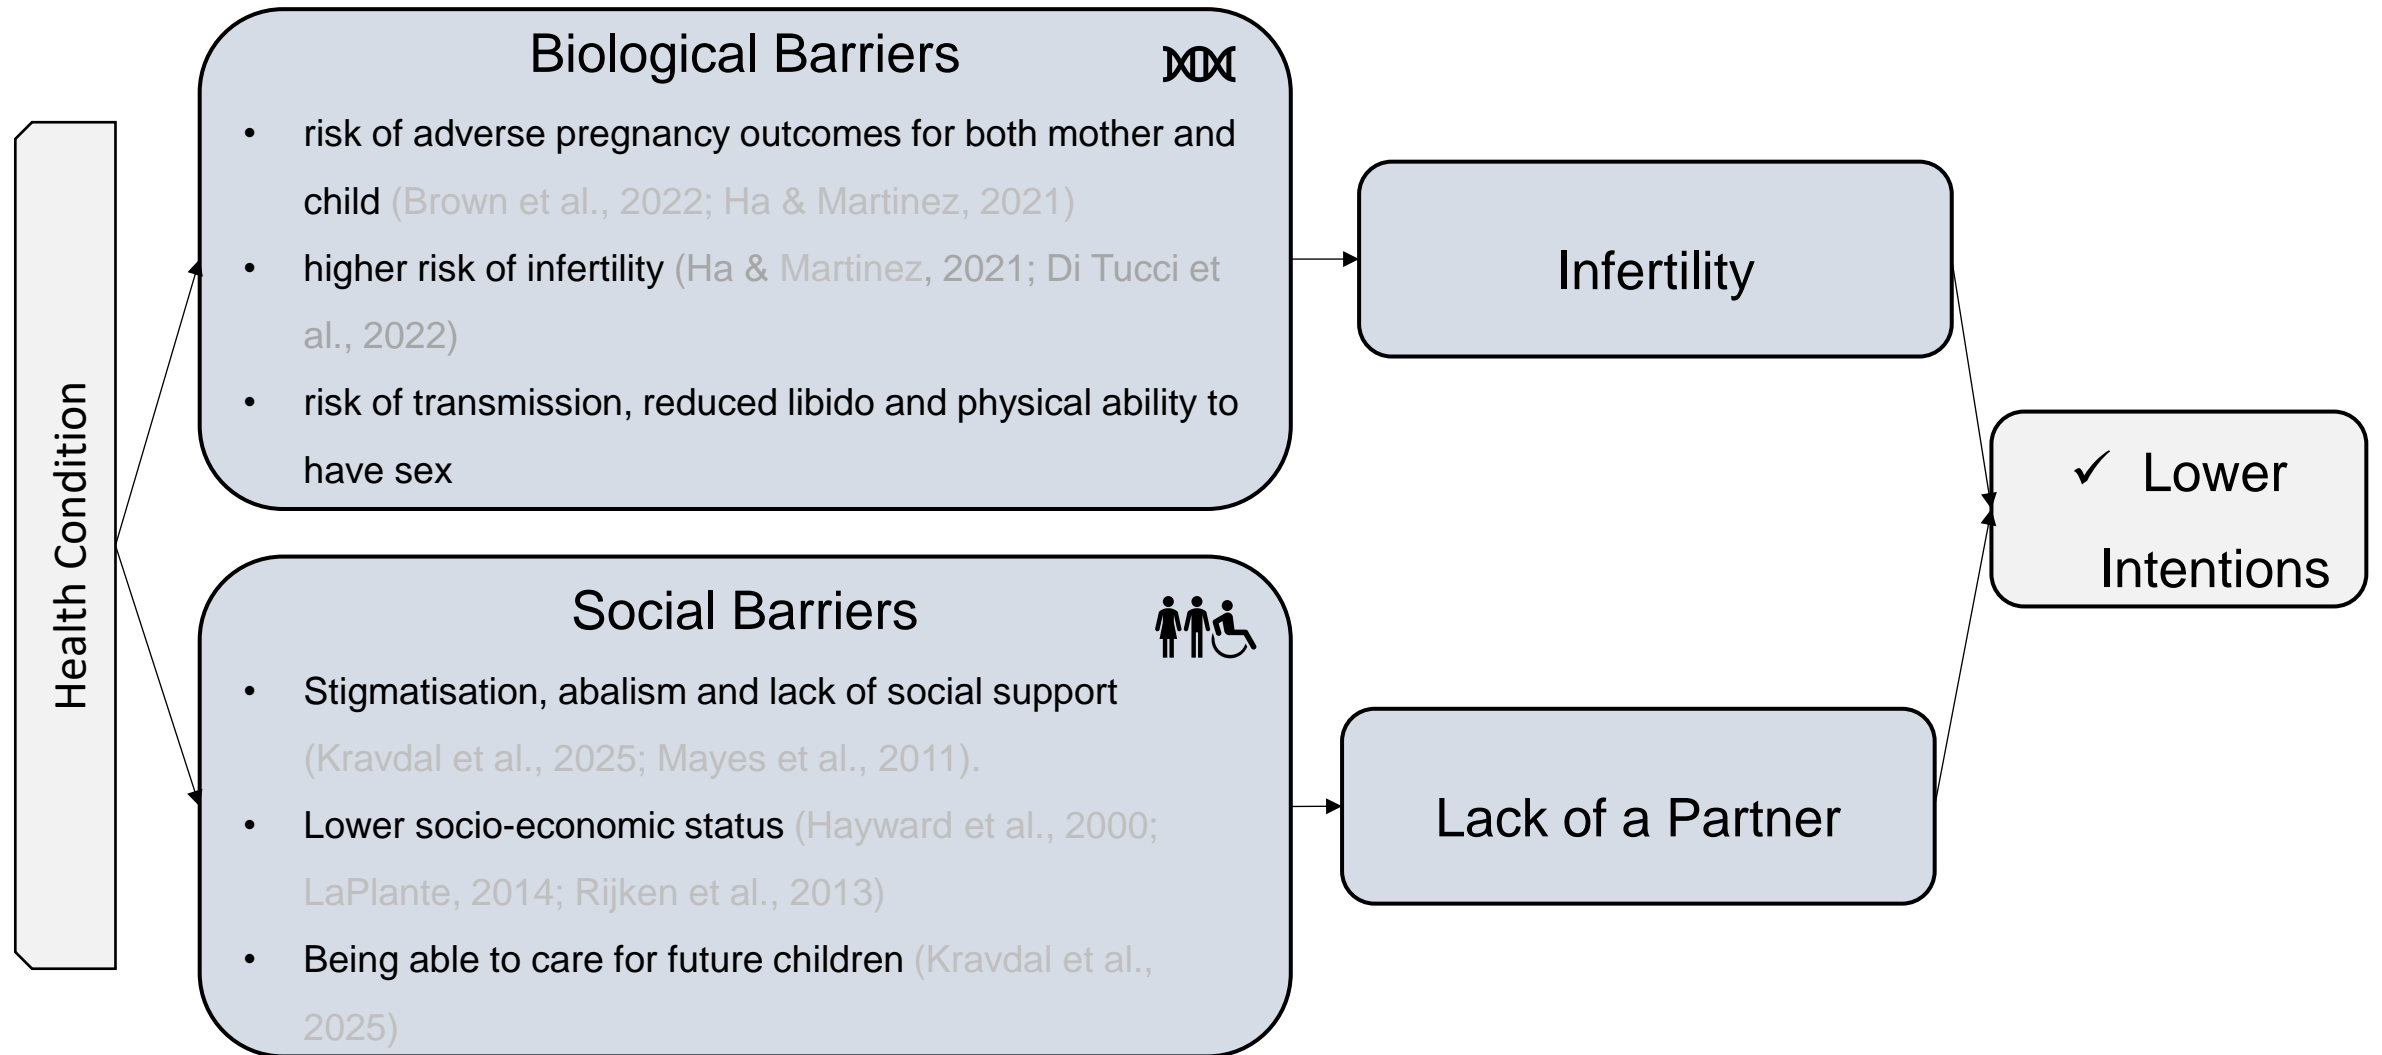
Health Condition

Biological Barriers

- risk of adverse pregnancy outcomes for both mother and child (Brown et al., 2022; Ha & Martinez, 2021)
- higher risk of infertility (Ha & Martinez, 2021; Di Tucci et al., 2022)
- risk of transmission, reduced libido and physical ability to have sex

Social Barriers

- Stigmatisation, abalism and lack of social support (Kravdal et al., 2025; Mayes et al., 2011).
- Lower socio-economic status (Hayward et al., 2000; LaPlante, 2014; Rijken et al., 2013)
- Being able to care for future children (Kravdal et al., 2025)

Infertility

Lack of a Partner

✓ Lower Intentions